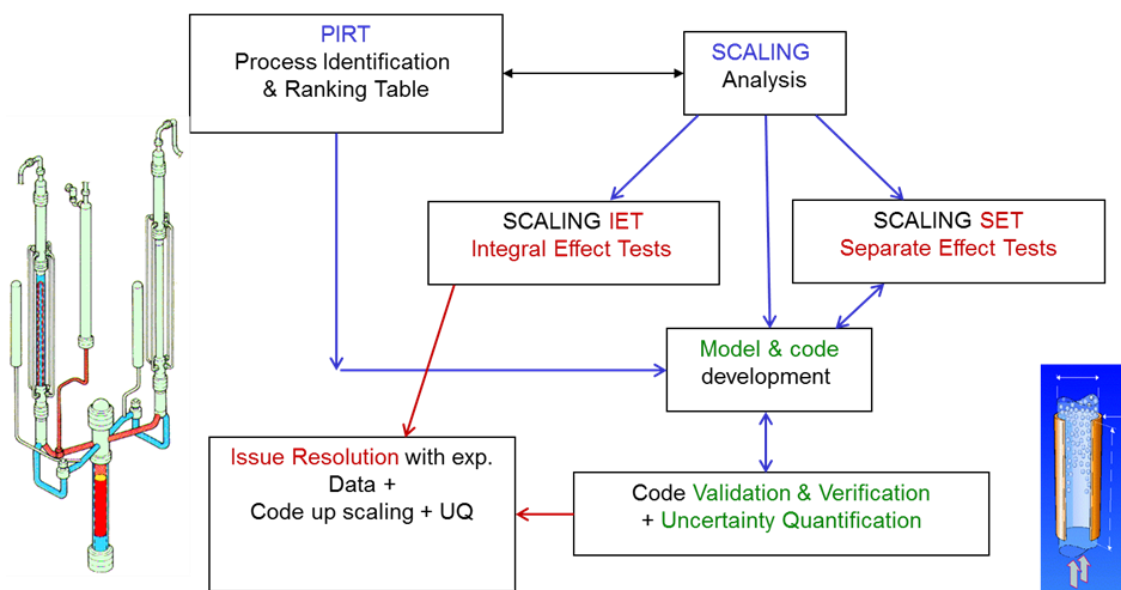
PIRT
Process Identification & Ranking Table

SCALING
Analysis

SCALING IET
Integral Effect Tests

SCALING SET
Separate Effect Tests

Model & code development

Issue Resolution with exp. Data + Code up scaling + UQ

Code Validation & Verification + Uncertainty Quantification